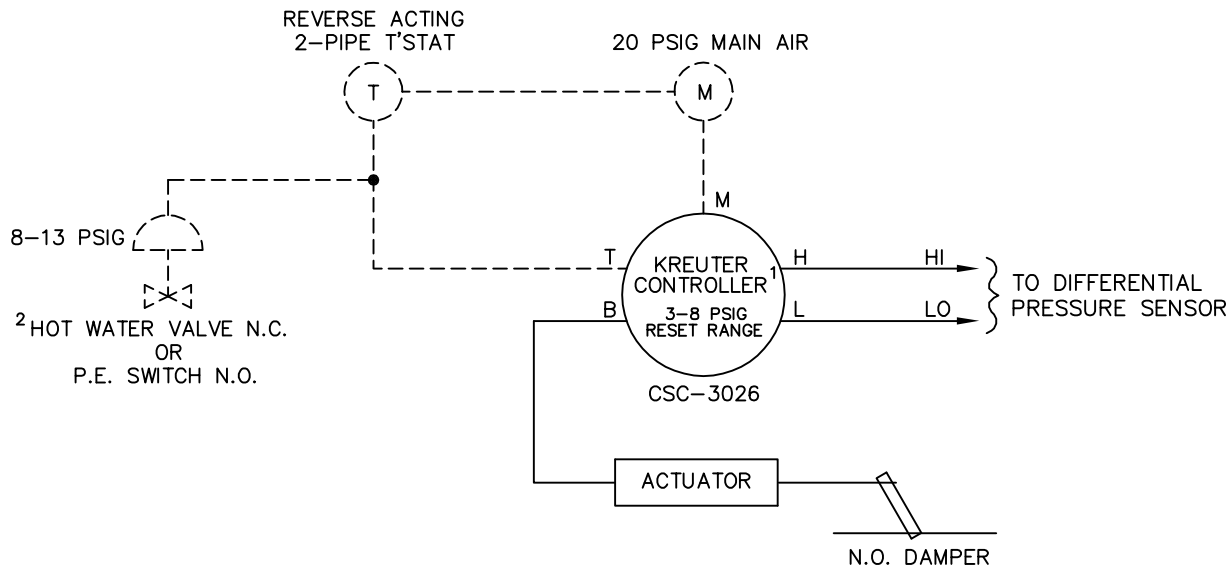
REVERSE ACTING
2-PIPE T'STAT

20 PSIG MAIN AIR

T

M

M

8-13 PSIG

T

KREUTER
CONTROLLER$^1$

3-8 PSIG
RESET RANGE

H

HI

L

LO

B

TO DIFFERENTIAL
PRESSURE SENSOR

$^2$HOT WATER VALVE N.C.
OR
P.E. SWITCH N.O.

CSC-3026

ACTUATOR

N.O. DAMPER